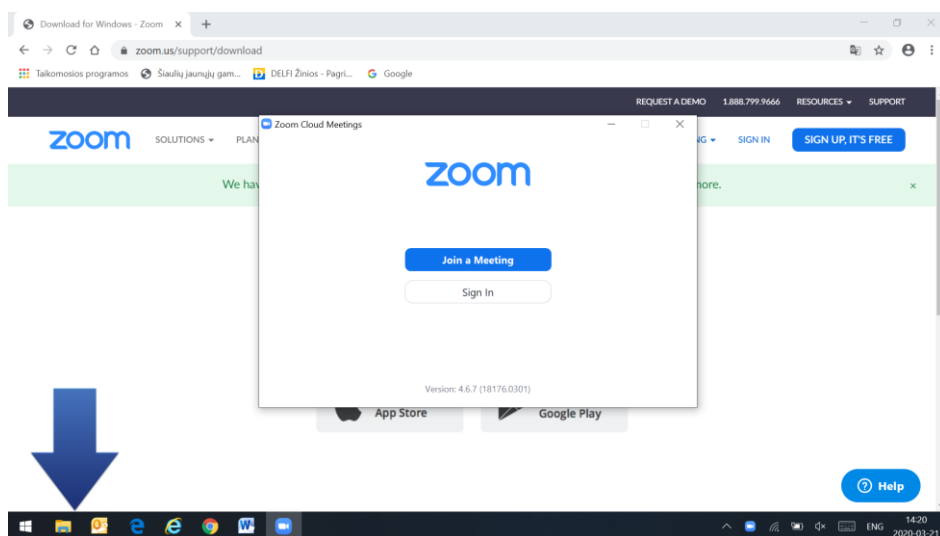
Download for Windows - Zoom ×

zoom.us/support/download

Taikomosios programos Šiaulių jaunųjų gam... DELFI Žinios - Pagri... Google

REQUEST A DEMO 1.888.799.9666 RESOURCES SUPPORT

zoom SOLUTIONS PLAN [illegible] G SIGN IN SIGN UP, IT'S FREE

We hav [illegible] nore. ×

Zoom Cloud Meetings

zoom

Join a Meeting

Sign In

Version: 4.6.7 (18176.0301)

App Store

Google Play

Help

ENG 14:20 2020-03-21